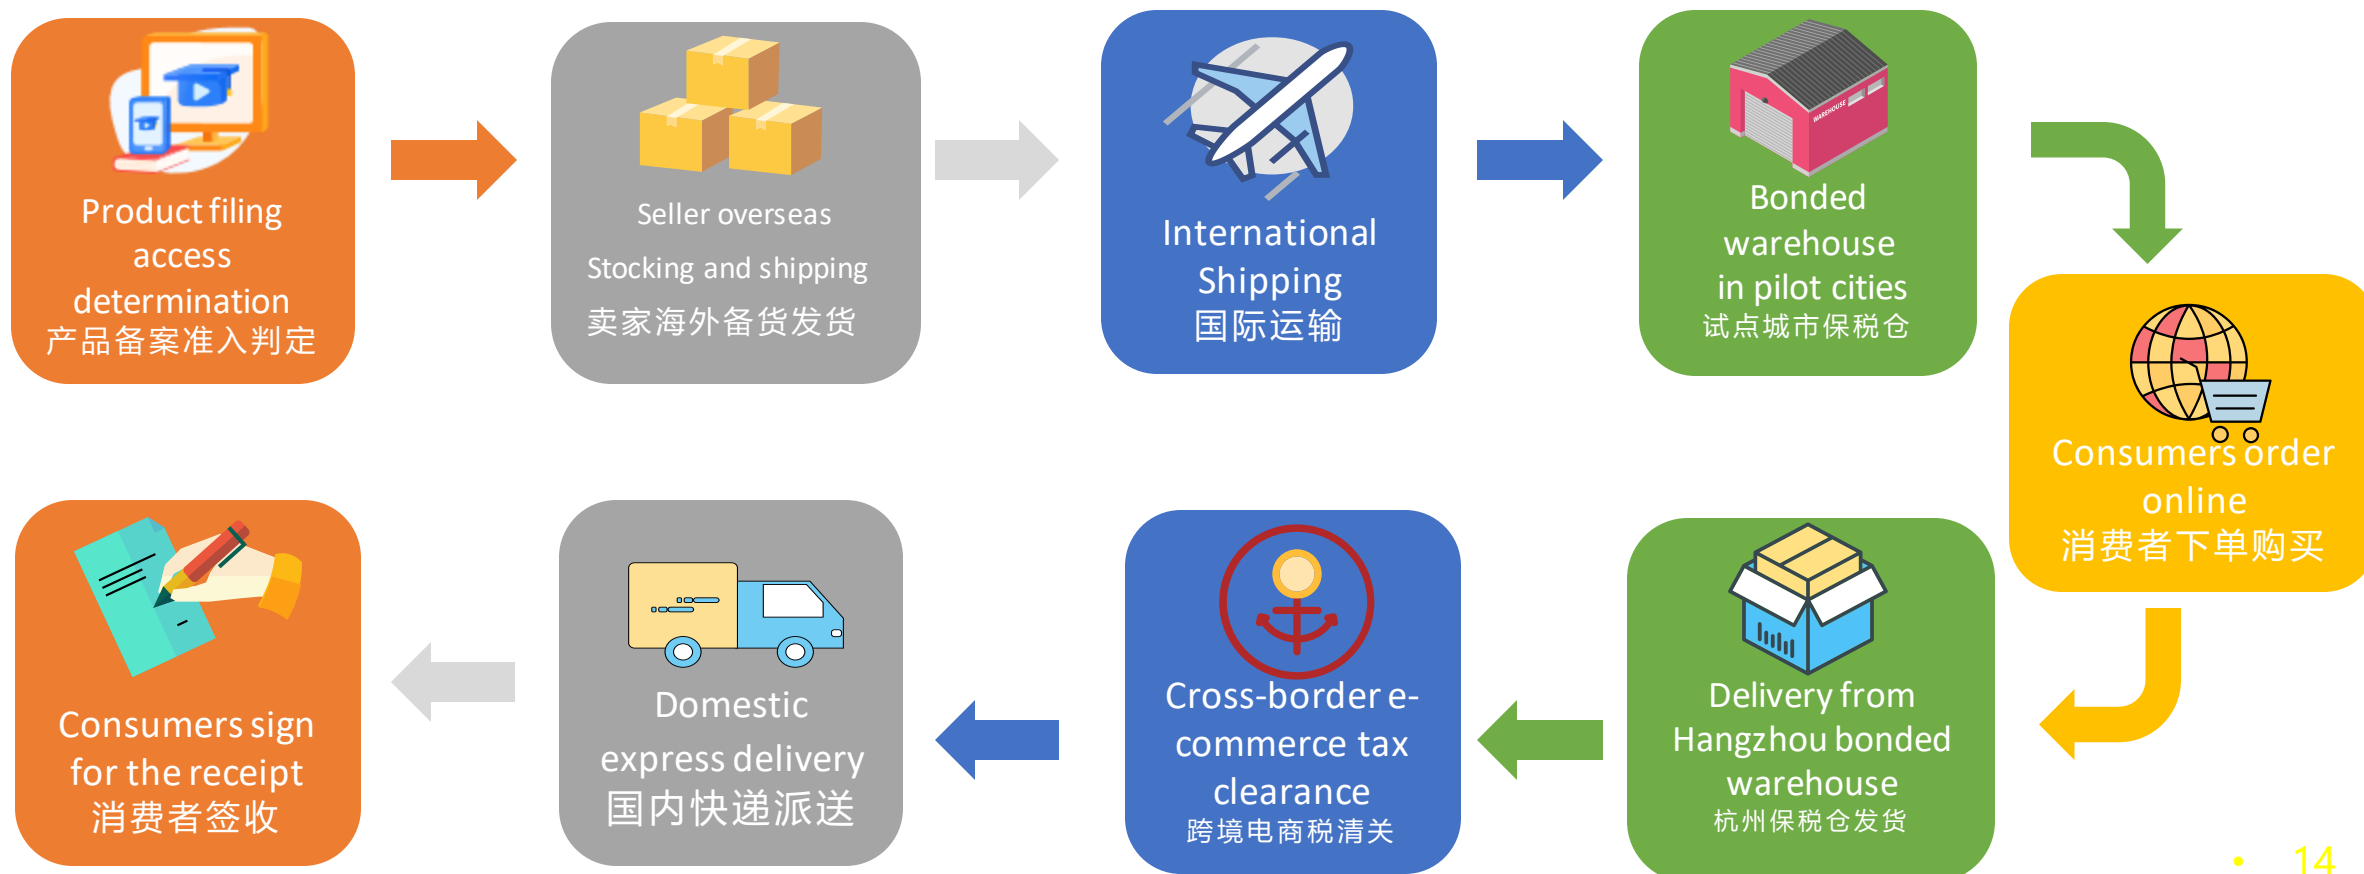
Product filing access determination
产品备案准入判定

Seller overseas
Stocking and shipping
卖家海外备货发货

International Shipping
国际运输

WAREHOUSE

Bonded warehouse in pilot cities
试点城市保税仓

Consumers order online
消费者下单购买

Delivery from Hangzhou bonded warehouse
杭州保税仓发货

Cross-border e-commerce tax clearance
跨境电商税清关

Domestic express delivery
国内快递派送

Consumers sign for the receipt
消费者签收

14